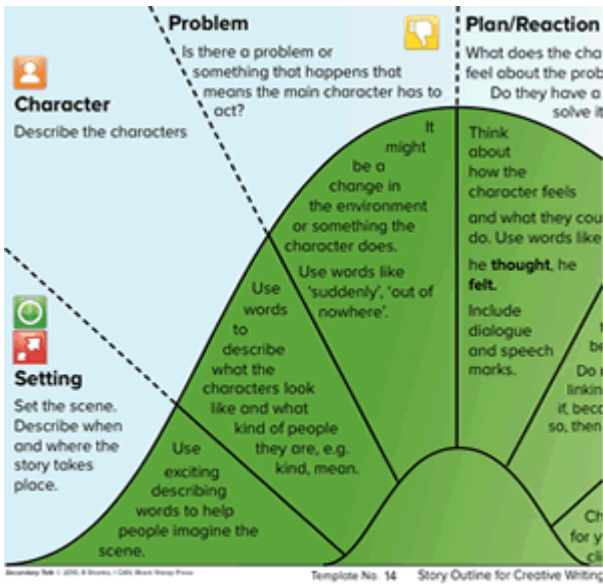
Problem

Is there a problem or something that happens that means the main character has to act?

Plan/Reaction

What does the cha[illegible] feel about the prob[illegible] Do they have a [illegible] solve it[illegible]

Character

Describe the characters

It might be a change in the environment or something the character does.

Use words like 'suddenly', 'out of nowhere'.

Think about how the character feels

and what they cou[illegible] do. Use words like

he **thought**, he **felt**.

Include dialogue and speech marks.

Use words to describe what the characters look like and what kind of people they are, e.g. kind, mean.

Setting

Set the scene. Describe when and where the story takes place.

Use exciting describing words to help people imagine the scene.

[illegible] be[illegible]

Do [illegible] linkin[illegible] if, becc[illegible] so, then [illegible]

Ch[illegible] for y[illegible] cli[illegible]

Template No. 14 Story Outline for Creative Writing

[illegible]